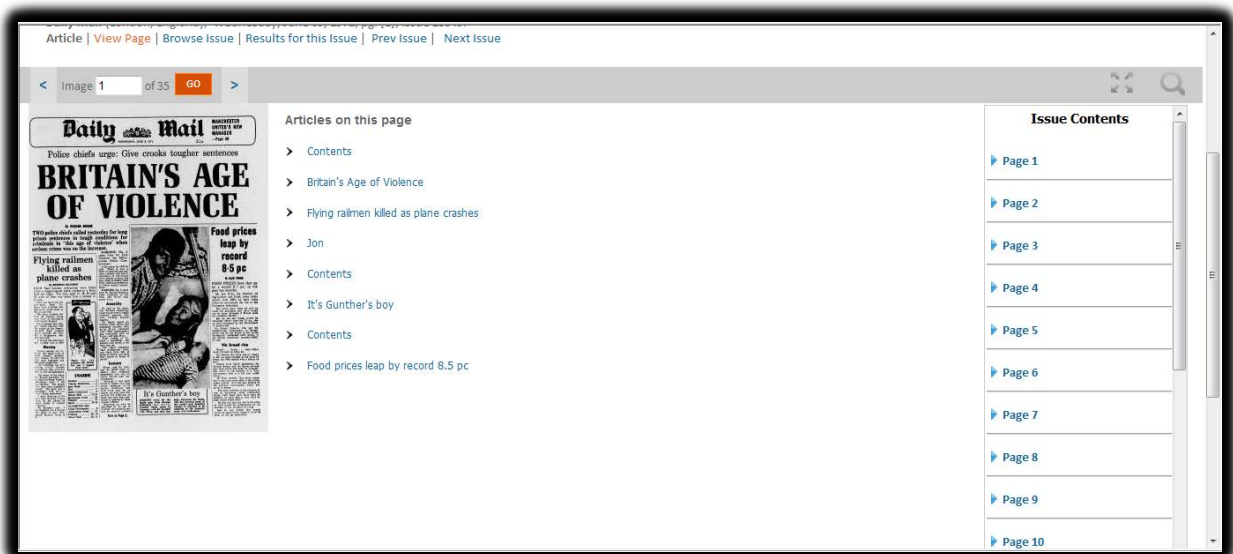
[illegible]
Article | View Page | Browse Issue | Results for this Issue | Prev Issue | Next Issue

< Image 1 of 35 GO >

Daily Mail MANCHESTER UNITED'S NEW MANAGER —Page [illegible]

Police chiefs urge: Give crooks tougher sentences

BRITAIN'S AGE OF VIOLENCE

TWO police chiefs called yesterday for long prison sentences in tough conditions for criminals in 'this age of violence' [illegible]

Flying railmen killed as plane crashes

Food prices leap by record 8.5 pc

It's Gunther's boy

Articles on this page

> Contents

> Britain's Age of Violence

> Flying railmen killed as plane crashes

> Jon

> Contents

> It's Gunther's boy

> Contents

> Food prices leap by record 8.5 pc

Issue Contents

Page 1

Page 2

Page 3

Page 4

Page 5

Page 6

Page 7

Page 8

Page 9

Page 10